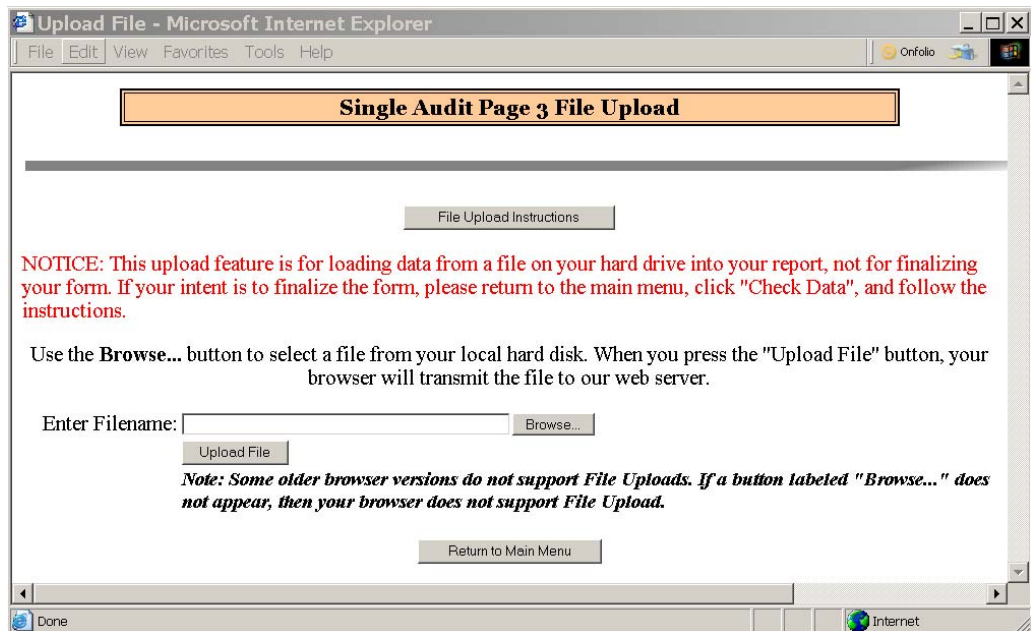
Upload File - Microsoft Internet Explorer

File Edit View Favorites Tools Help

Onfolio

Single Audit Page 3 File Upload

File Upload Instructions

NOTICE: This upload feature is for loading data from a file on your hard drive into your report, not for finalizing your form. If your intent is to finalize the form, please return to the main menu, click "Check Data", and follow the instructions.

Use the **Browse...** button to select a file from your local hard disk. When you press the "Upload File" button, your browser will transmit the file to our web server.

Enter Filename: Browse...

Upload File

***Note: Some older browser versions do not support File Uploads. If a button labeled "Browse..." does not appear, then your browser does not support File Upload.***

Return to Main Menu

Done

Internet